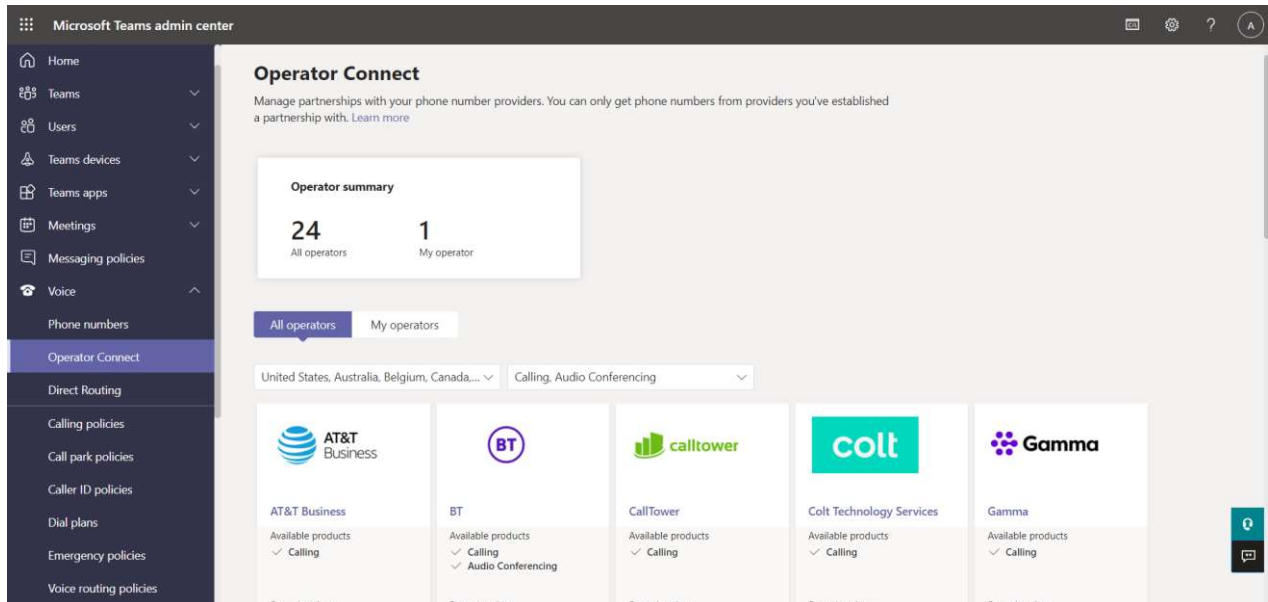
Microsoft Teams admin center

A

Home
Teams
Users
Teams devices
Teams apps
Meetings
Messaging policies
Voice
Phone numbers
Operator Connect
Direct Routing
Calling policies
Call park policies
Caller ID policies
Dial plans
Emergency policies
Voice routing policies

Operator Connect

Manage partnerships with your phone number providers. You can only get phone numbers from providers you've established a partnership with. Learn more

Operator summary

24
All operators

1
My operator

All operators
My operators

United States, Australia, Belgium, Canada,...
Calling, Audio Conferencing

AT&T Business

AT&T Business
Available products
Calling

BT

BT
Available products
Calling
Audio Conferencing

calltower

CallTower
Available products
Calling

colt

Colt Technology Services
Available products
Calling

Gamma

Gamma
Available products
Calling